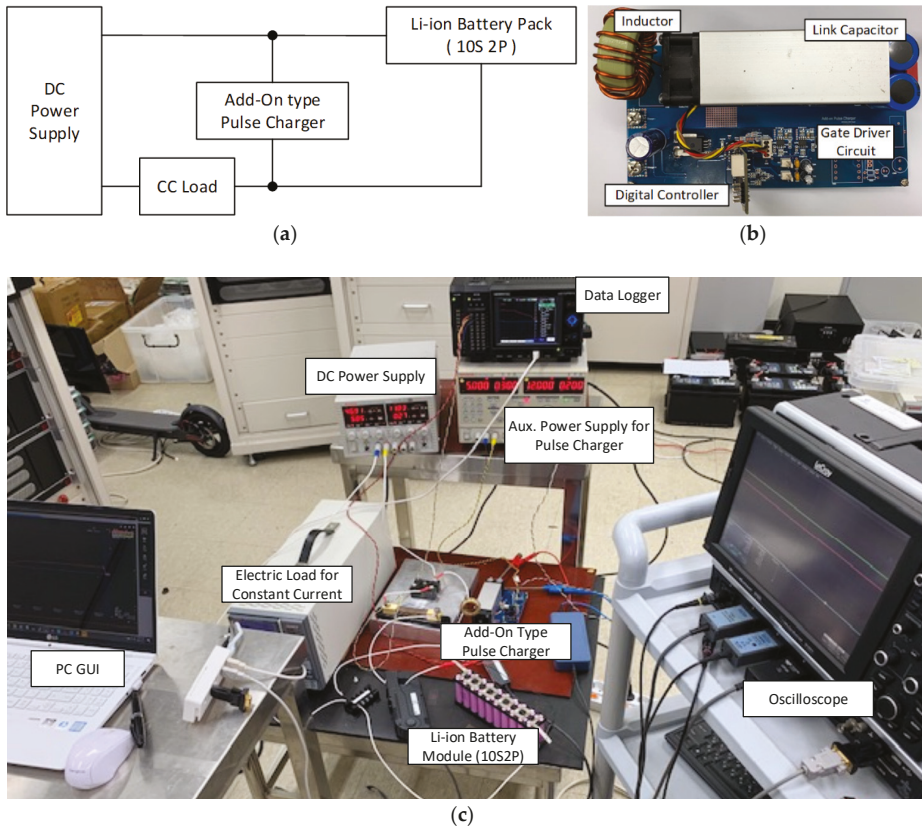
DC Power Supply

Li-ion Battery Pack ( 10S 2P )

Add-On type Pulse Charger

CC Load

(a)

Inductor

Link Capacitor

Gate Driver Circuit

Digital Controller

(b)

Data Logger

DC Power Supply

Aux. Power Supply for Pulse Charger

Electric Load for Constant Current

Add-On Type Pulse Charger

PC GUI

Li-ion Battery Module (10S2P)

Oscilloscope

(c)